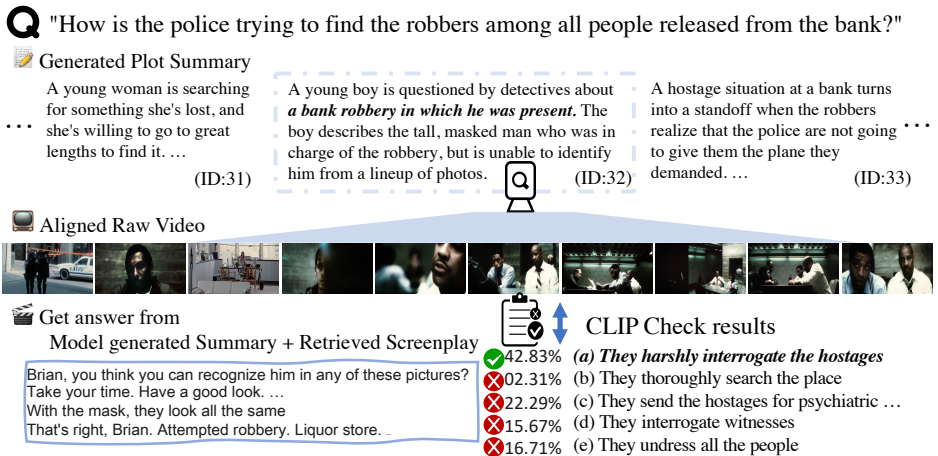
"How is the police trying to find the robbers among all people released from the bank?"

Generated Plot Summary

…

A young woman is searching for something she's lost, and she's willing to go to great lengths to find it. …

(ID:31)

A young boy is questioned by detectives about ***a bank robbery in which he was present.*** The boy describes the tall, masked man who was in charge of the robbery, but is unable to identify him from a lineup of photos.

(ID:32)

A hostage situation at a bank turns into a standoff when the robbers realize that the police are not going to give them the plane they demanded. …

(ID:33)

…

Aligned Raw Video

Get answer from
Model generated Summary + Retrieved Screenplay

Brian, you think you can recognize him in any of these pictures?
Take your time. Have a good look. …
With the mask, they look all the same
That's right, Brian. Attempted robbery. Liquor store.

CLIP Check results

42.83% ***(a) They harshly interrogate the hostages***
02.31% (b) They thoroughly search the place
22.29% (c) They send the hostages for psychiatric …
15.67% (d) They interrogate witnesses
16.71% (e) They undress all the people